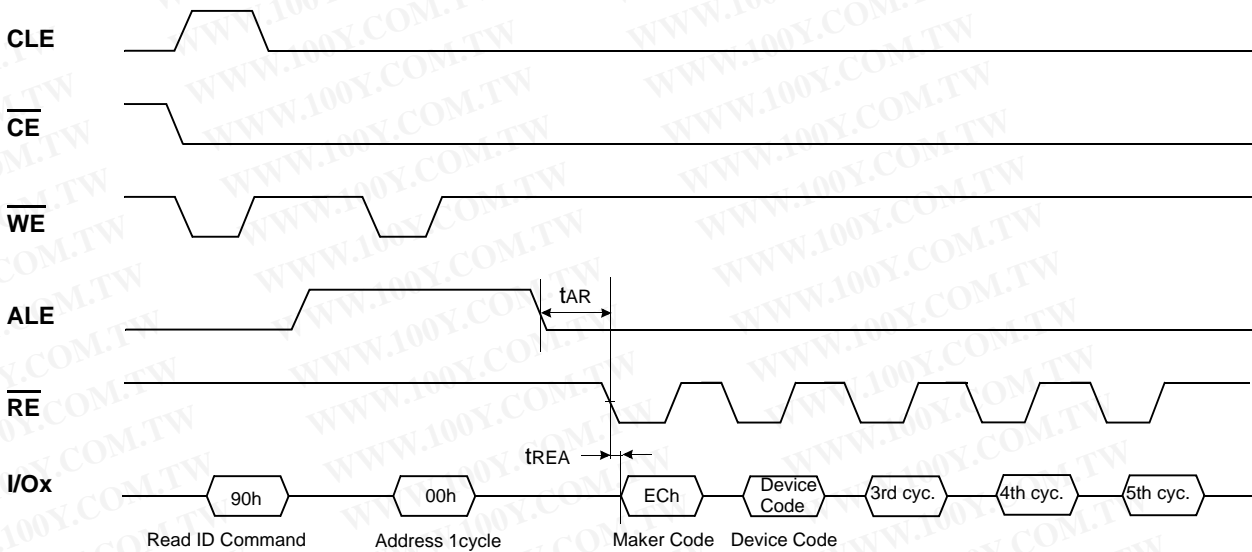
CLE

$\overline{CE}$

$\overline{WE}$

ALE

$\overline{RE}$

I/Ox

tAR

tREA

90h

00h

ECh

Device Code

3rd cyc.

4th cyc.

5th cyc.

Read ID Command

Address 1cycle

Maker Code

Device Code

WWW.100Y.COM.TW